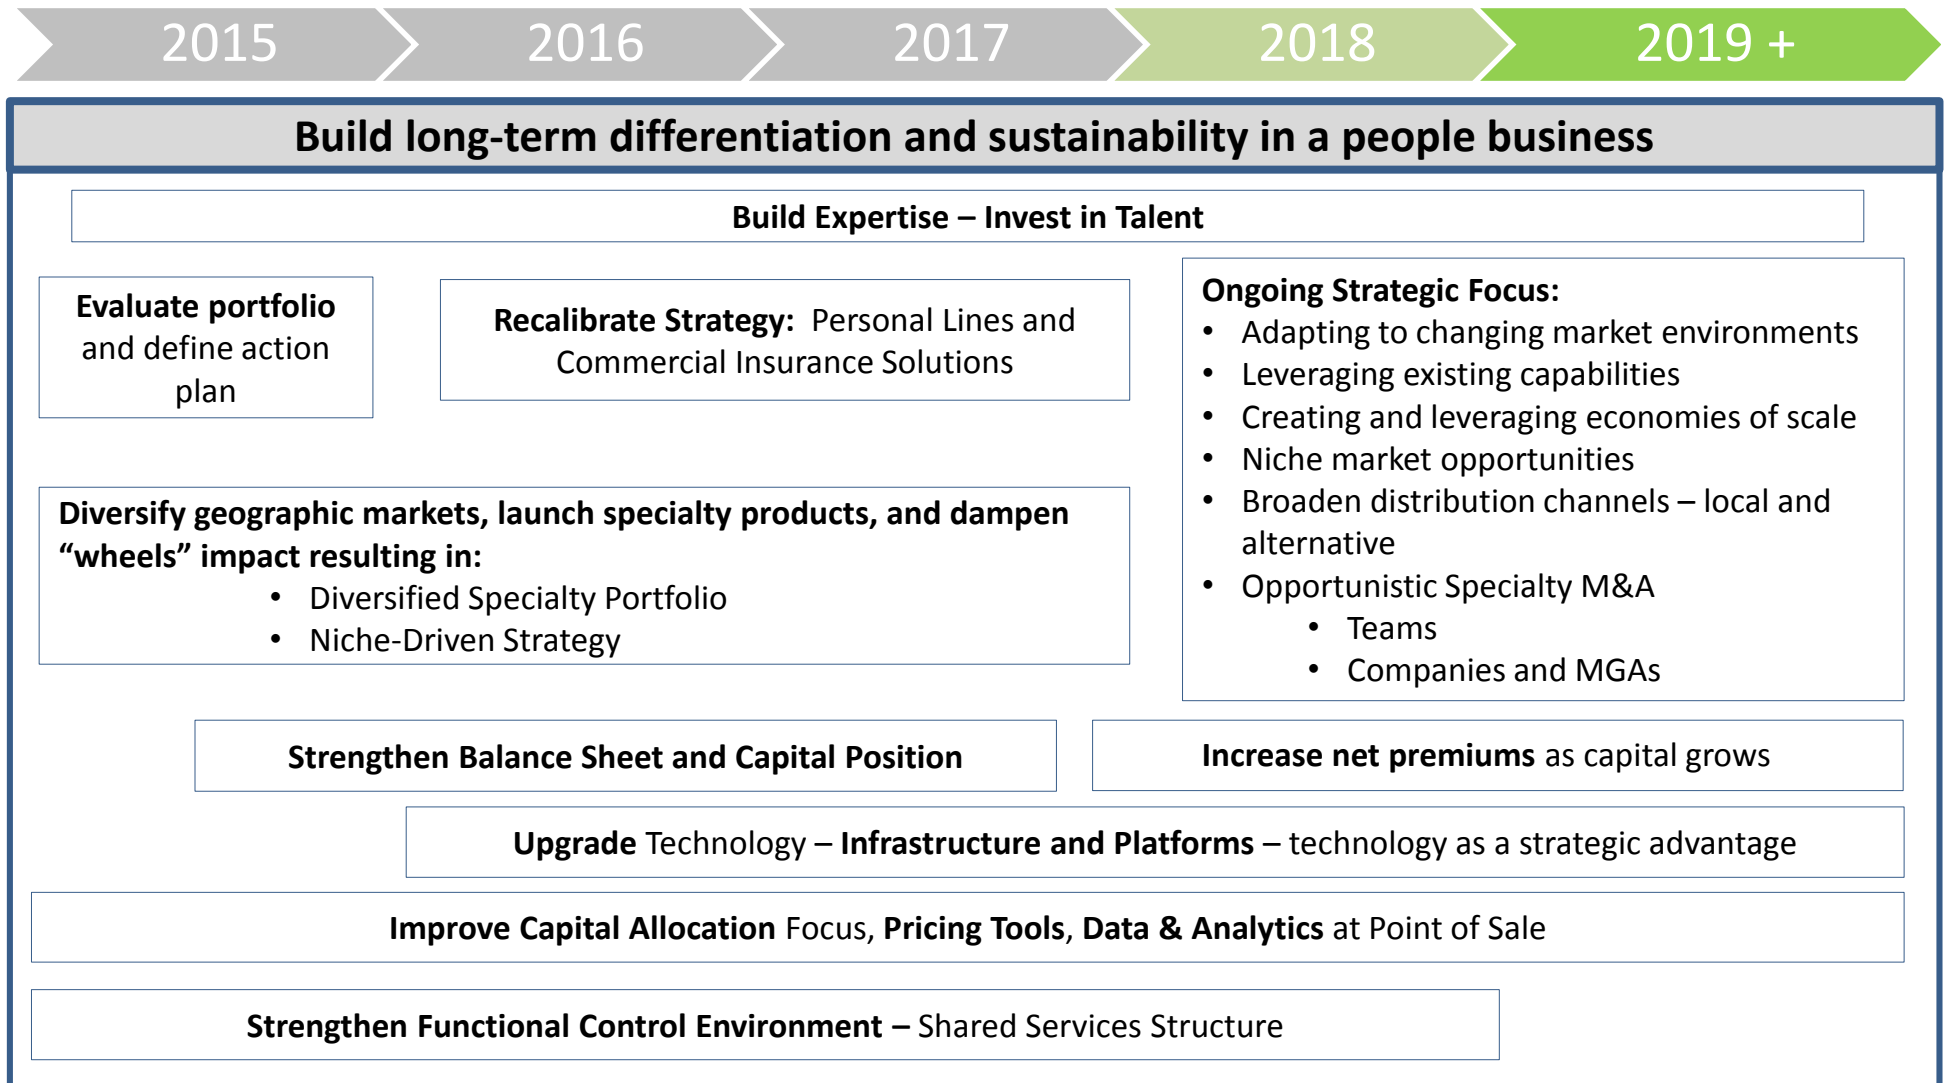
2015 2016 2017 2018 2019 +

Build long-term differentiation and sustainability in a people business

Build Expertise – Invest in Talent

Evaluate portfolio and define action plan

Recalibrate Strategy: Personal Lines and Commercial Insurance Solutions

Ongoing Strategic Focus:
• Adapting to changing market environments
• Leveraging existing capabilities
• Creating and leveraging economies of scale
• Niche market opportunities
• Broaden distribution channels – local and alternative
• Opportunistic Specialty M&A
  • Teams
  • Companies and MGAs

Diversify geographic markets, launch specialty products, and dampen “wheels” impact resulting in:
• Diversified Specialty Portfolio
• Niche-Driven Strategy

Strengthen Balance Sheet and Capital Position

Increase net premiums as capital grows

Upgrade Technology – Infrastructure and Platforms – technology as a strategic advantage

Improve Capital Allocation Focus, Pricing Tools, Data & Analytics at Point of Sale

Strengthen Functional Control Environment – Shared Services Structure